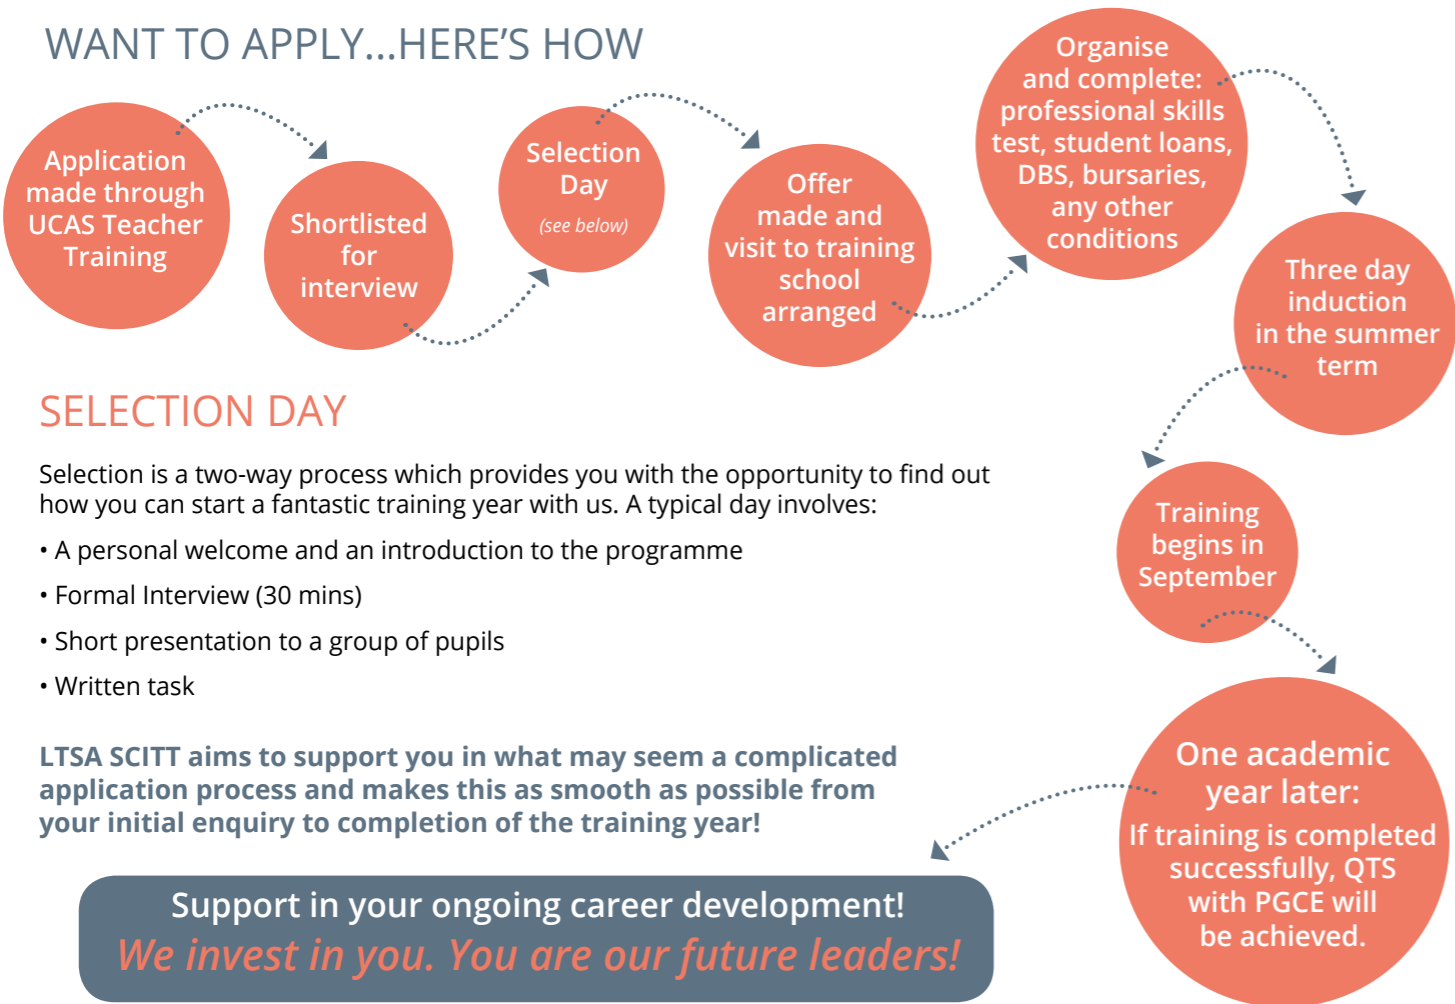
WANT TO APPLY...HERE'S HOW

Application made through UCAS Teacher Training

Shortlisted for interview

Selection Day
(see below)

Offer made and visit to training school arranged

Organise and complete: professional skills test, student loans, DBS, bursaries, any other conditions

Three day induction in the summer term

Training begins in September

One academic year later:
If training is completed successfully, QTS with PGCE will be achieved.

SELECTION DAY

Selection is a two-way process which provides you with the opportunity to find out how you can start a fantastic training year with us. A typical day involves:

• A personal welcome and an introduction to the programme

• Formal Interview (30 mins)

• Short presentation to a group of pupils

• Written task

LTSA SCITT aims to support you in what may seem a complicated application process and makes this as smooth as possible from your initial enquiry to completion of the training year!

Support in your ongoing career development!
We invest in you. You are our future leaders!